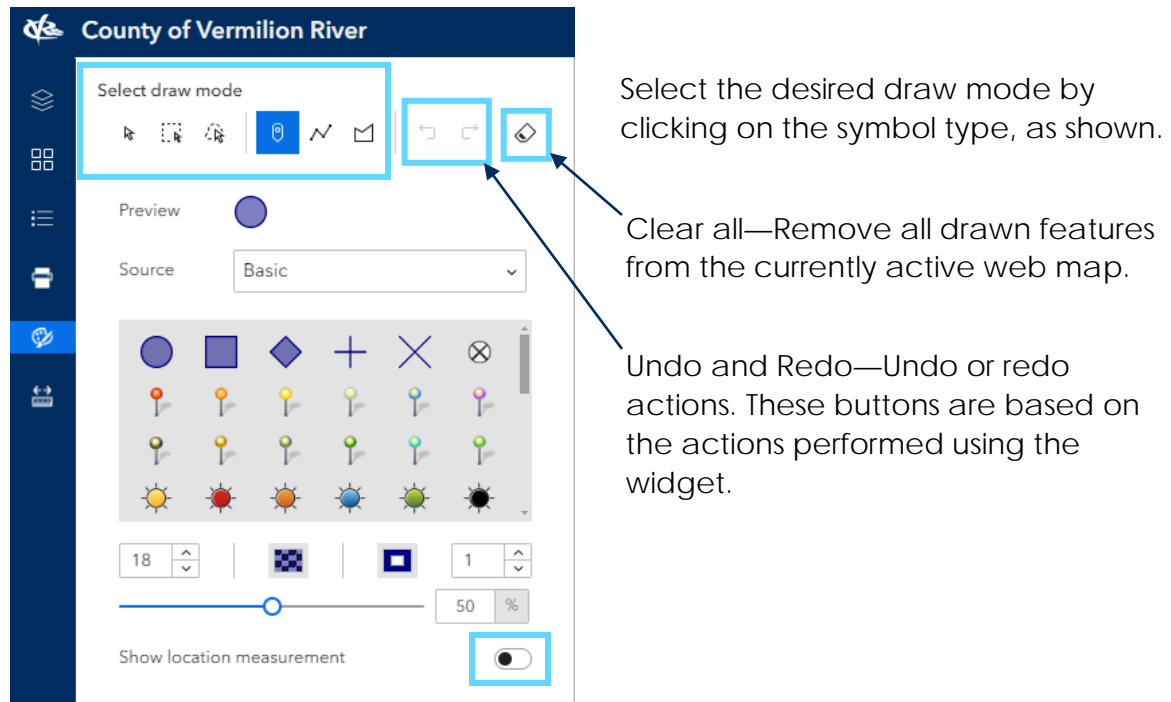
County of Vermilion River

Select draw mode

Preview

Source

Basic

18

1

50 %

Show location measurement

Select the desired draw mode by clicking on the symbol type, as shown.

Clear all—Remove all drawn features from the currently active web map.

Undo and Redo—Undo or redo actions. These buttons are based on the actions performed using the widget.